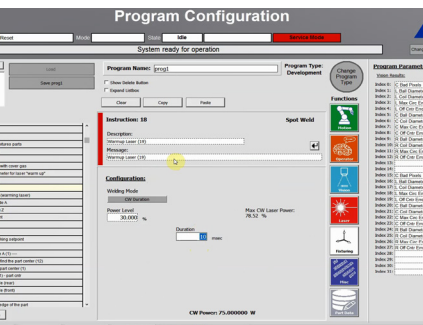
Program Configuration

Reset Mode State Idle Service Mode

System ready for operation

Load

Save prog1

Program Name: prog1

Program Type: Development

Change Program Type

Show Delete Button

Expand Listbox

Clear Copy Paste

Functions

Instruction: 18

Spot Weld

Description:

Warmup laser (19)

Message:

Warmup laser (19)

Configuration:

Welding Mode

CW Operation

Power Level

30.000 %

Max CW Laser Power:

78.52 %

Duration

10 msec

CW Power: 75.000000 W

Motion

Operator

Laser

Fixturing

Misc

Program Paramet

Vision Results

Index 0:

Index 1:

Index 2:

Index 3:

Index 4:

Index 5:

Index 6:

Index 7:

Index 8:

Index 9:

Index 10:

Index 11:

Index 12:

Index 13:

Index 14:

Index 15:

Index 16:

Index 17:

Index 18:

Index 19:

Index 20:

Index 21:

Index 22:

Index 23:

Index 24:

Index 25:

Index 26:

Index 27:

Index 28:

Index 29:

Index 30:

Index 31: